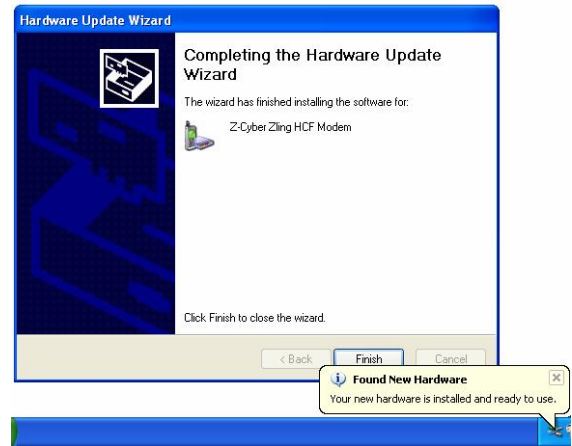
Hardware Update Wizard

Completing the Hardware Update Wizard

The wizard has finished installing the software for:

Z-Cyber Zling HCF Modem

Click Finish to close the wizard.

< Back
Finish
Cancel

Found New Hardware
Your new hardware is installed and ready to use.